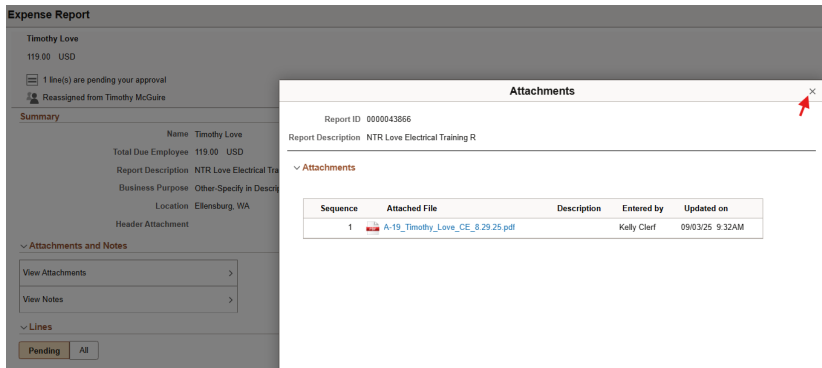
Expense Report

Timothy Love

119.00 USD

1 line(s) are pending your approval

Reassigned from Timothy McGuire

Summary

Name Timothy Love

Total Due Employee 119.00 USD

Report Description NTR Love Electrical Tra

Business Purpose Other-Specify in Descrip

Location Ellensburg, WA

Header Attachment

Attachments and Notes

View Attachments

View Notes

Lines

Pending All

Attachments

Report ID 0000043866

Report Description NTR Love Electrical Training R

Attachments

| Sequence | Attached File | Description | Entered by | Updated on |
|---|---|---|---|---|
| 1 | A-19_Timothy_Love_CE_8.29.25.pdf | | Kelly Clerf | 09/03/25 9:32AM |